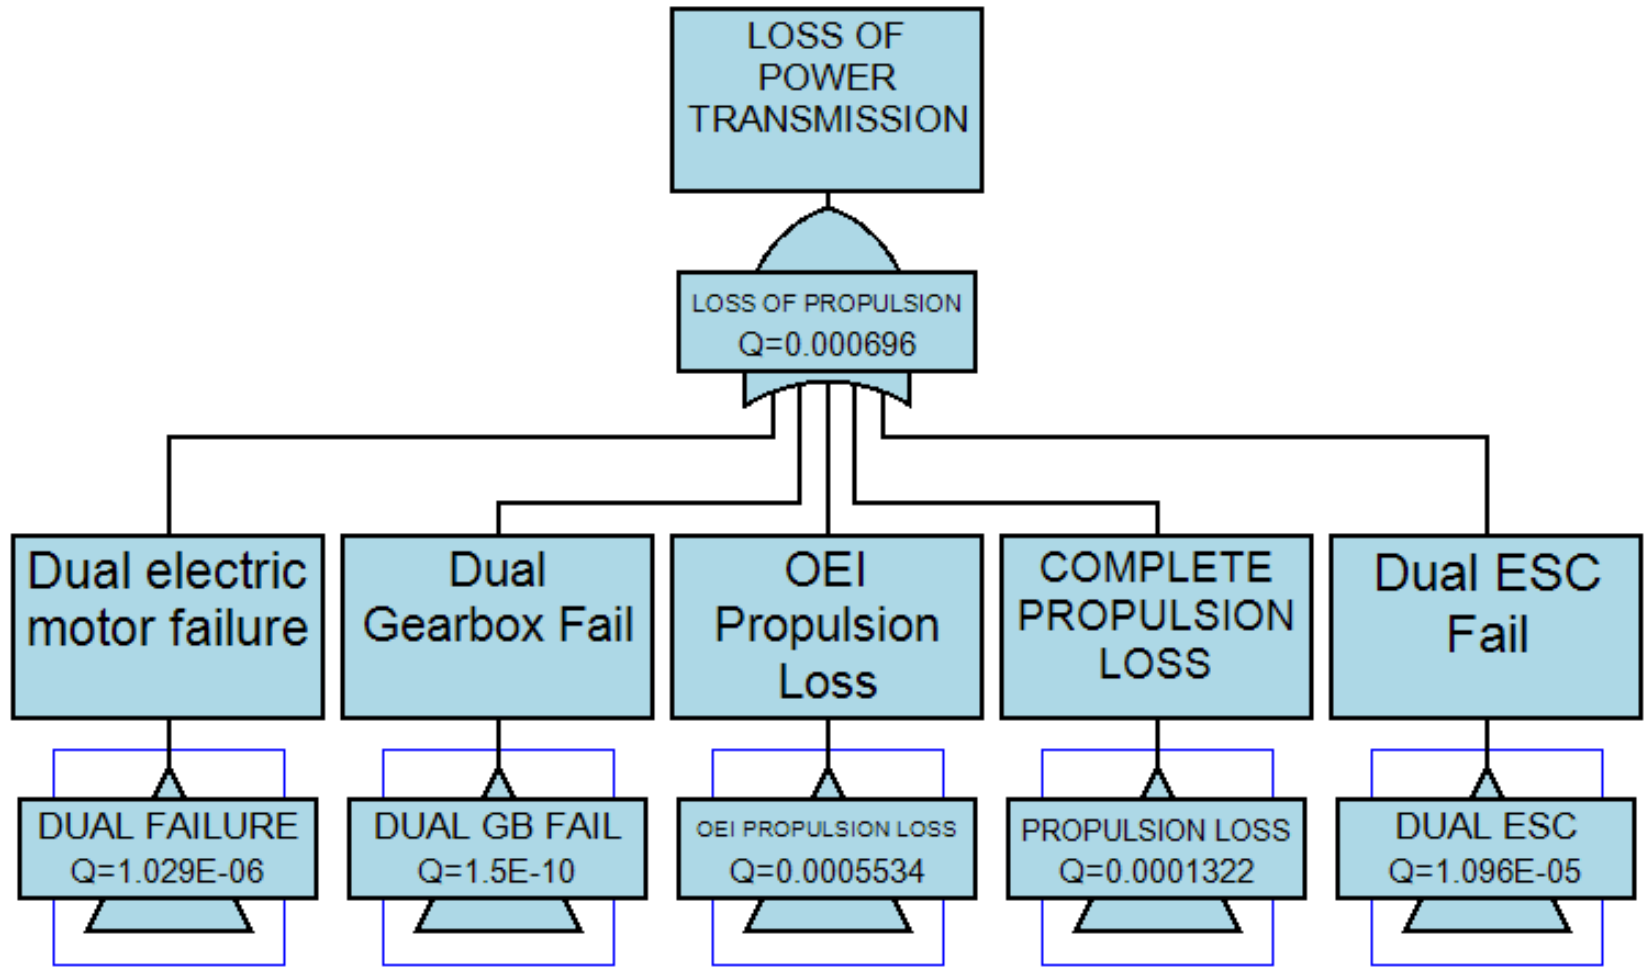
LOSS OF POWER TRANSMISSION

LOSS OF PROPULSION
Q=0.000696

Dual electric motor failure

Dual Gearbox Fail

OEI Propulsion Loss

COMPLETE PROPULSION LOSS

Dual ESC Fail

DUAL FAILURE
Q=1.029E-06

DUAL GB FAIL
Q=1.5E-10

OEI PROPULSION LOSS
Q=0.0005534

PROPULSION LOSS
Q=0.0001322

DUAL ESC
Q=1.096E-05